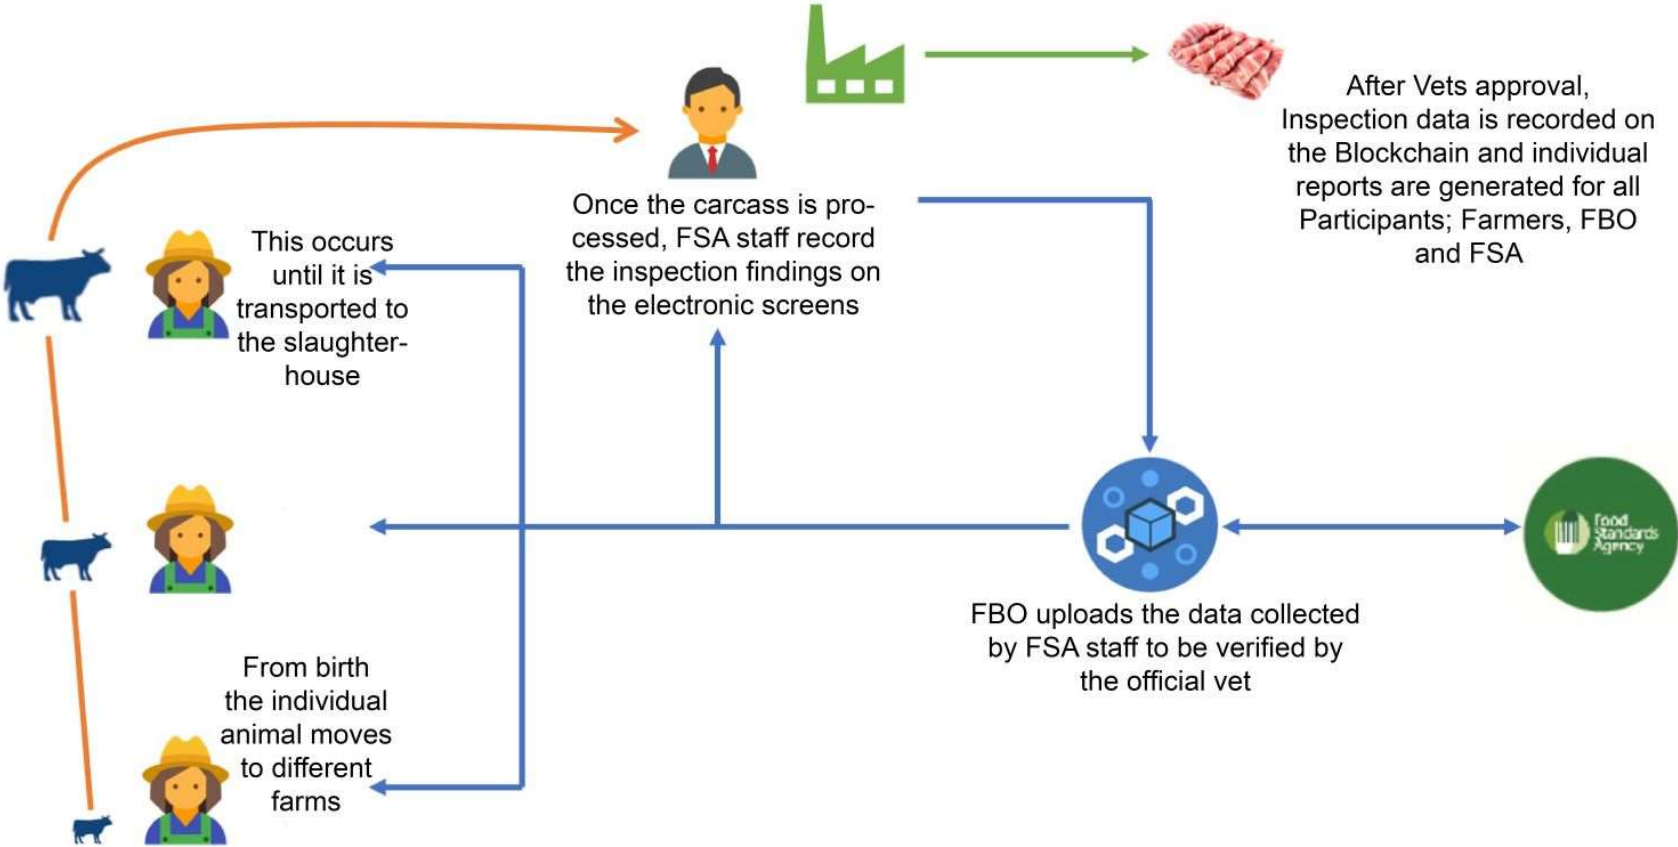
After Vets approval, Inspection data is recorded on the Blockchain and individual reports are generated for all Participants; Farmers, FBO and FSA

Once the carcass is processed, FSA staff record the inspection findings on the electronic screens

This occurs until it is transported to the slaughterhouse

FBO uploads the data collected by FSA staff to be verified by the official vet

Food Standards Agency

From birth the individual animal moves to different farms